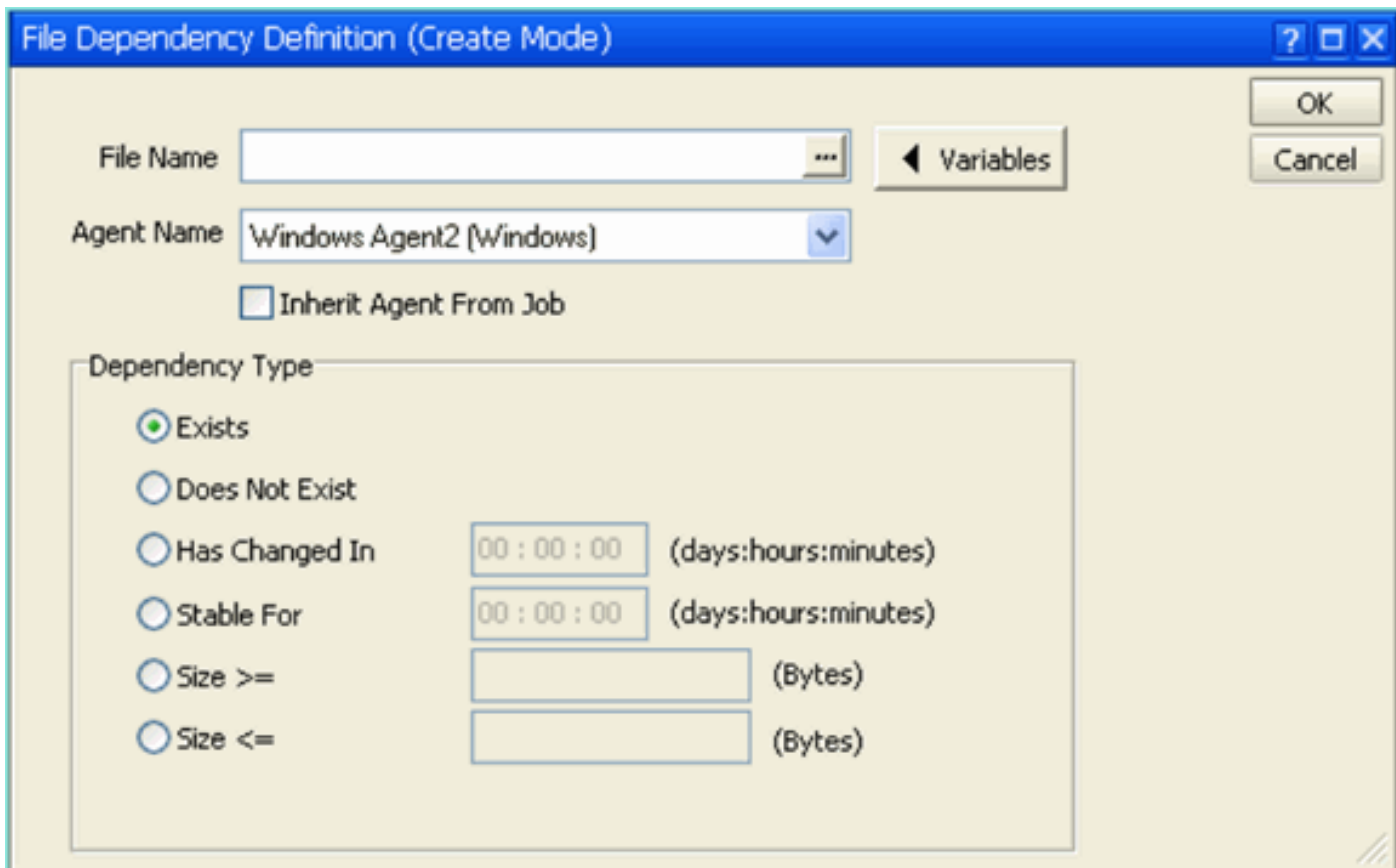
File Dependency Definition (Create Mode)

OK
Cancel

File Name ...
Variables

Agent Name Windows Agent2 (Windows)

Inherit Agent From Job

Dependency Type

Exists

Does Not Exist

Has Changed In 00 : 00 : 00 (days:hours:minutes)

Stable For 00 : 00 : 00 (days:hours:minutes)

Size >= (Bytes)

Size <= (Bytes)